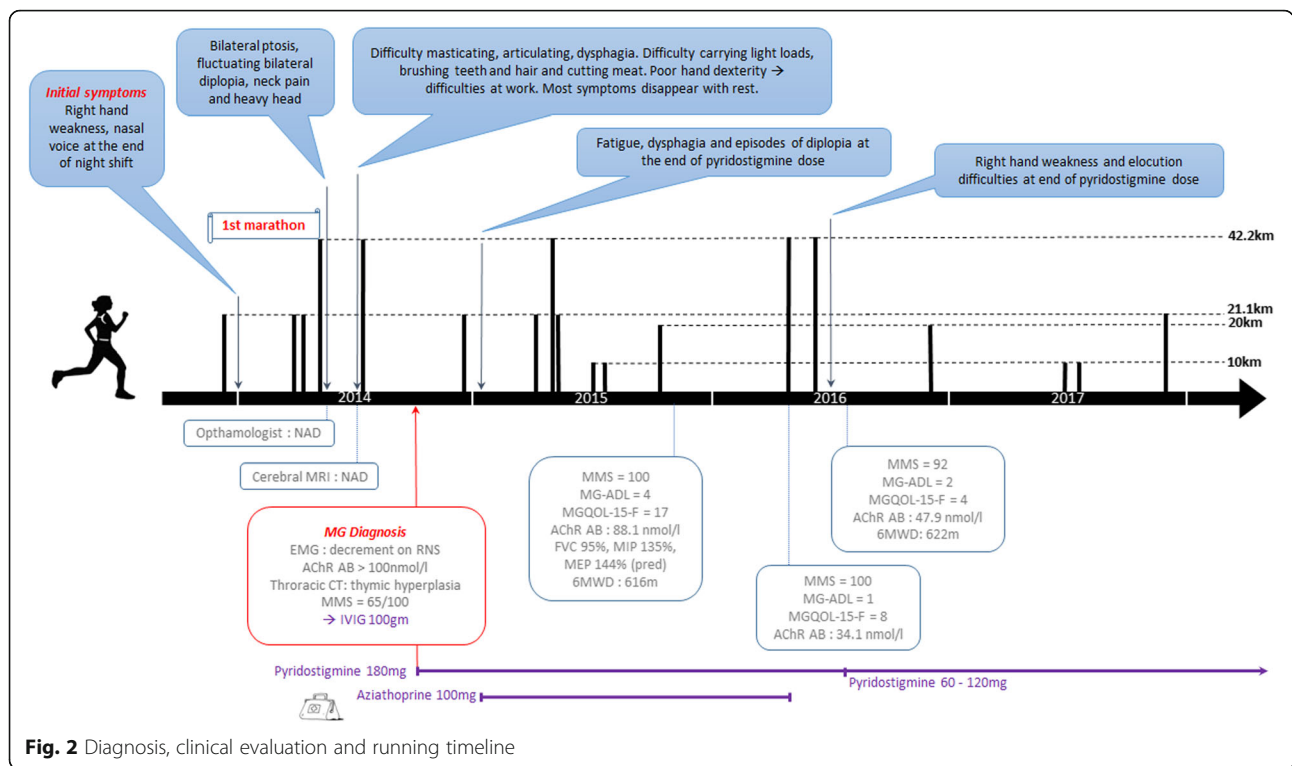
Initial symptoms
Right hand weakness, nasal voice at the end of night shift

Bilateral ptosis, fluctuating bilateral diplopia, neck pain and heavy head

Difficulty masticating, articulating, dysphagia. Difficulty carrying light loads, brushing teeth and hair and cutting meat. Poor hand dexterity → difficulties at work. Most symptoms disappear with rest.

Fatigue, dysphagia and episodes of diplopia at the end of pyridostigmine dose

Right hand weakness and elocution difficulties at end of pyridostigmine dose

1st marathon

42.2km
21.1km
20km
10km

2014
2015
2016
2017

Opthamologist : NAD

Cerebral MRI : NAD

MG Diagnosis
EMG : decrement on RNS
AChR AB > 100nmol/l
Throracic CT: thymic hyperplasia
MMS = 65/100
→ IVIG 100gm

MMS = 100
MG-ADL = 4
MGQOL-15-F = 17
AChR AB: 88.1 nmol/l
FVC 95%, MIP 135%, MEP 144% (pred)
6MWD : 616m

MMS = 100
MG-ADL = 1
MGQOL-15-F = 8
AChR AB : 34.1 nmol/l

MMS = 92
MG-ADL = 2
MGQOL-15-F = 4
AChR AB : 47.9 nmol/l
6MWD: 622m

Pyridostigmine 180mg
Aziathoprine 100mg
Pyridostigmine 60 - 120mg

Fig. 2 Diagnosis, clinical evaluation and running timeline